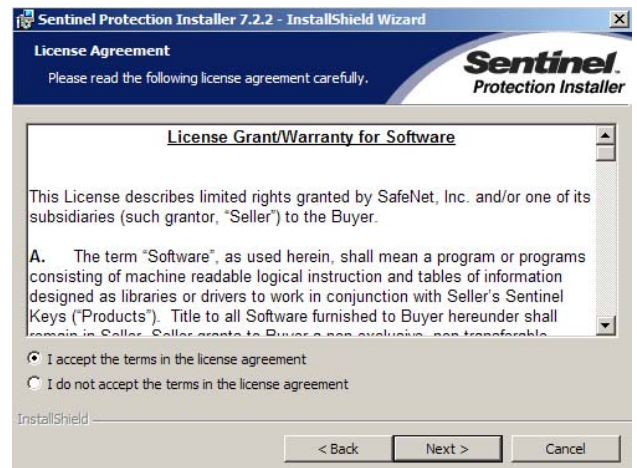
Sentinel Protection Installer 7.2.2 - InstallShield Wizard

License Agreement

Please read the following license agreement carefully.

Sentinel. Protection Installer

License Grant/Warranty for Software

This License describes limited rights granted by SafeNet, Inc. and/or one of its subsidiaries (such grantor, "Seller") to the Buyer.

A. The term "Software", as used herein, shall mean a program or programs consisting of machine readable logical instruction and tables of information designed as libraries or drivers to work in conjunction with Seller's Sentinel Keys ("Products"). Title to all Software furnished to Buyer hereunder shall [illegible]

I accept the terms in the license agreement

I do not accept the terms in the license agreement

InstallShield

< Back

Next >

Cancel